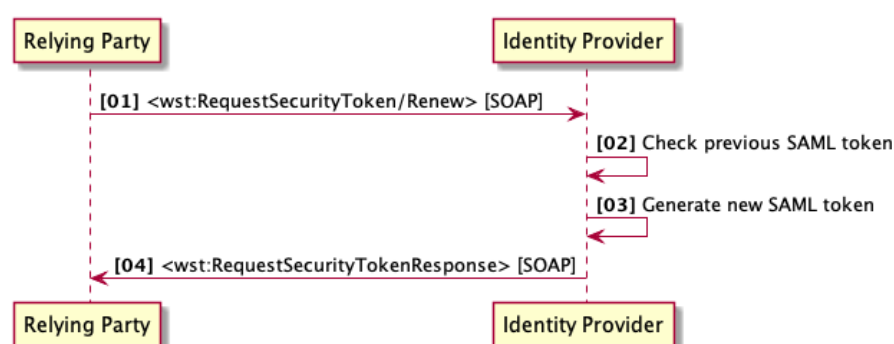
Relying Party

Identity Provider

[01] <wst:RequestSecurityToken/Renew> [SOAP]

[02] Check previous SAML token

[03] Generate new SAML token

[04] <wst:RequestSecurityTokenResponse> [SOAP]

Relying Party

Identity Provider